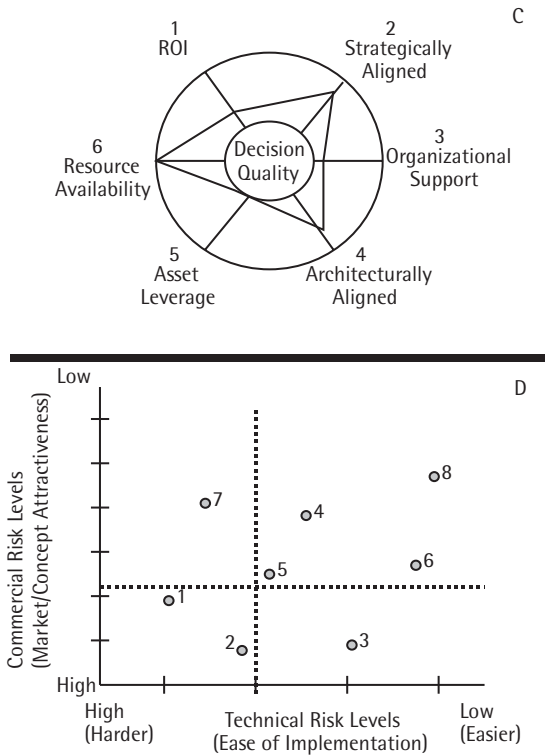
C

1
ROI

2
Strategically
Aligned

3
Organizational
Support

4
Architecturally
Aligned

5
Asset
Leverage

6
Resource
Availability

Decision
Quality

D

Low

Commercial Risk Levels
(Market/Concept Attractiveness)

High

7
4
8
5
6
1
2
3

High
(Harder)

Technical Risk Levels
(Ease of Implementation)

Low
(Easier)